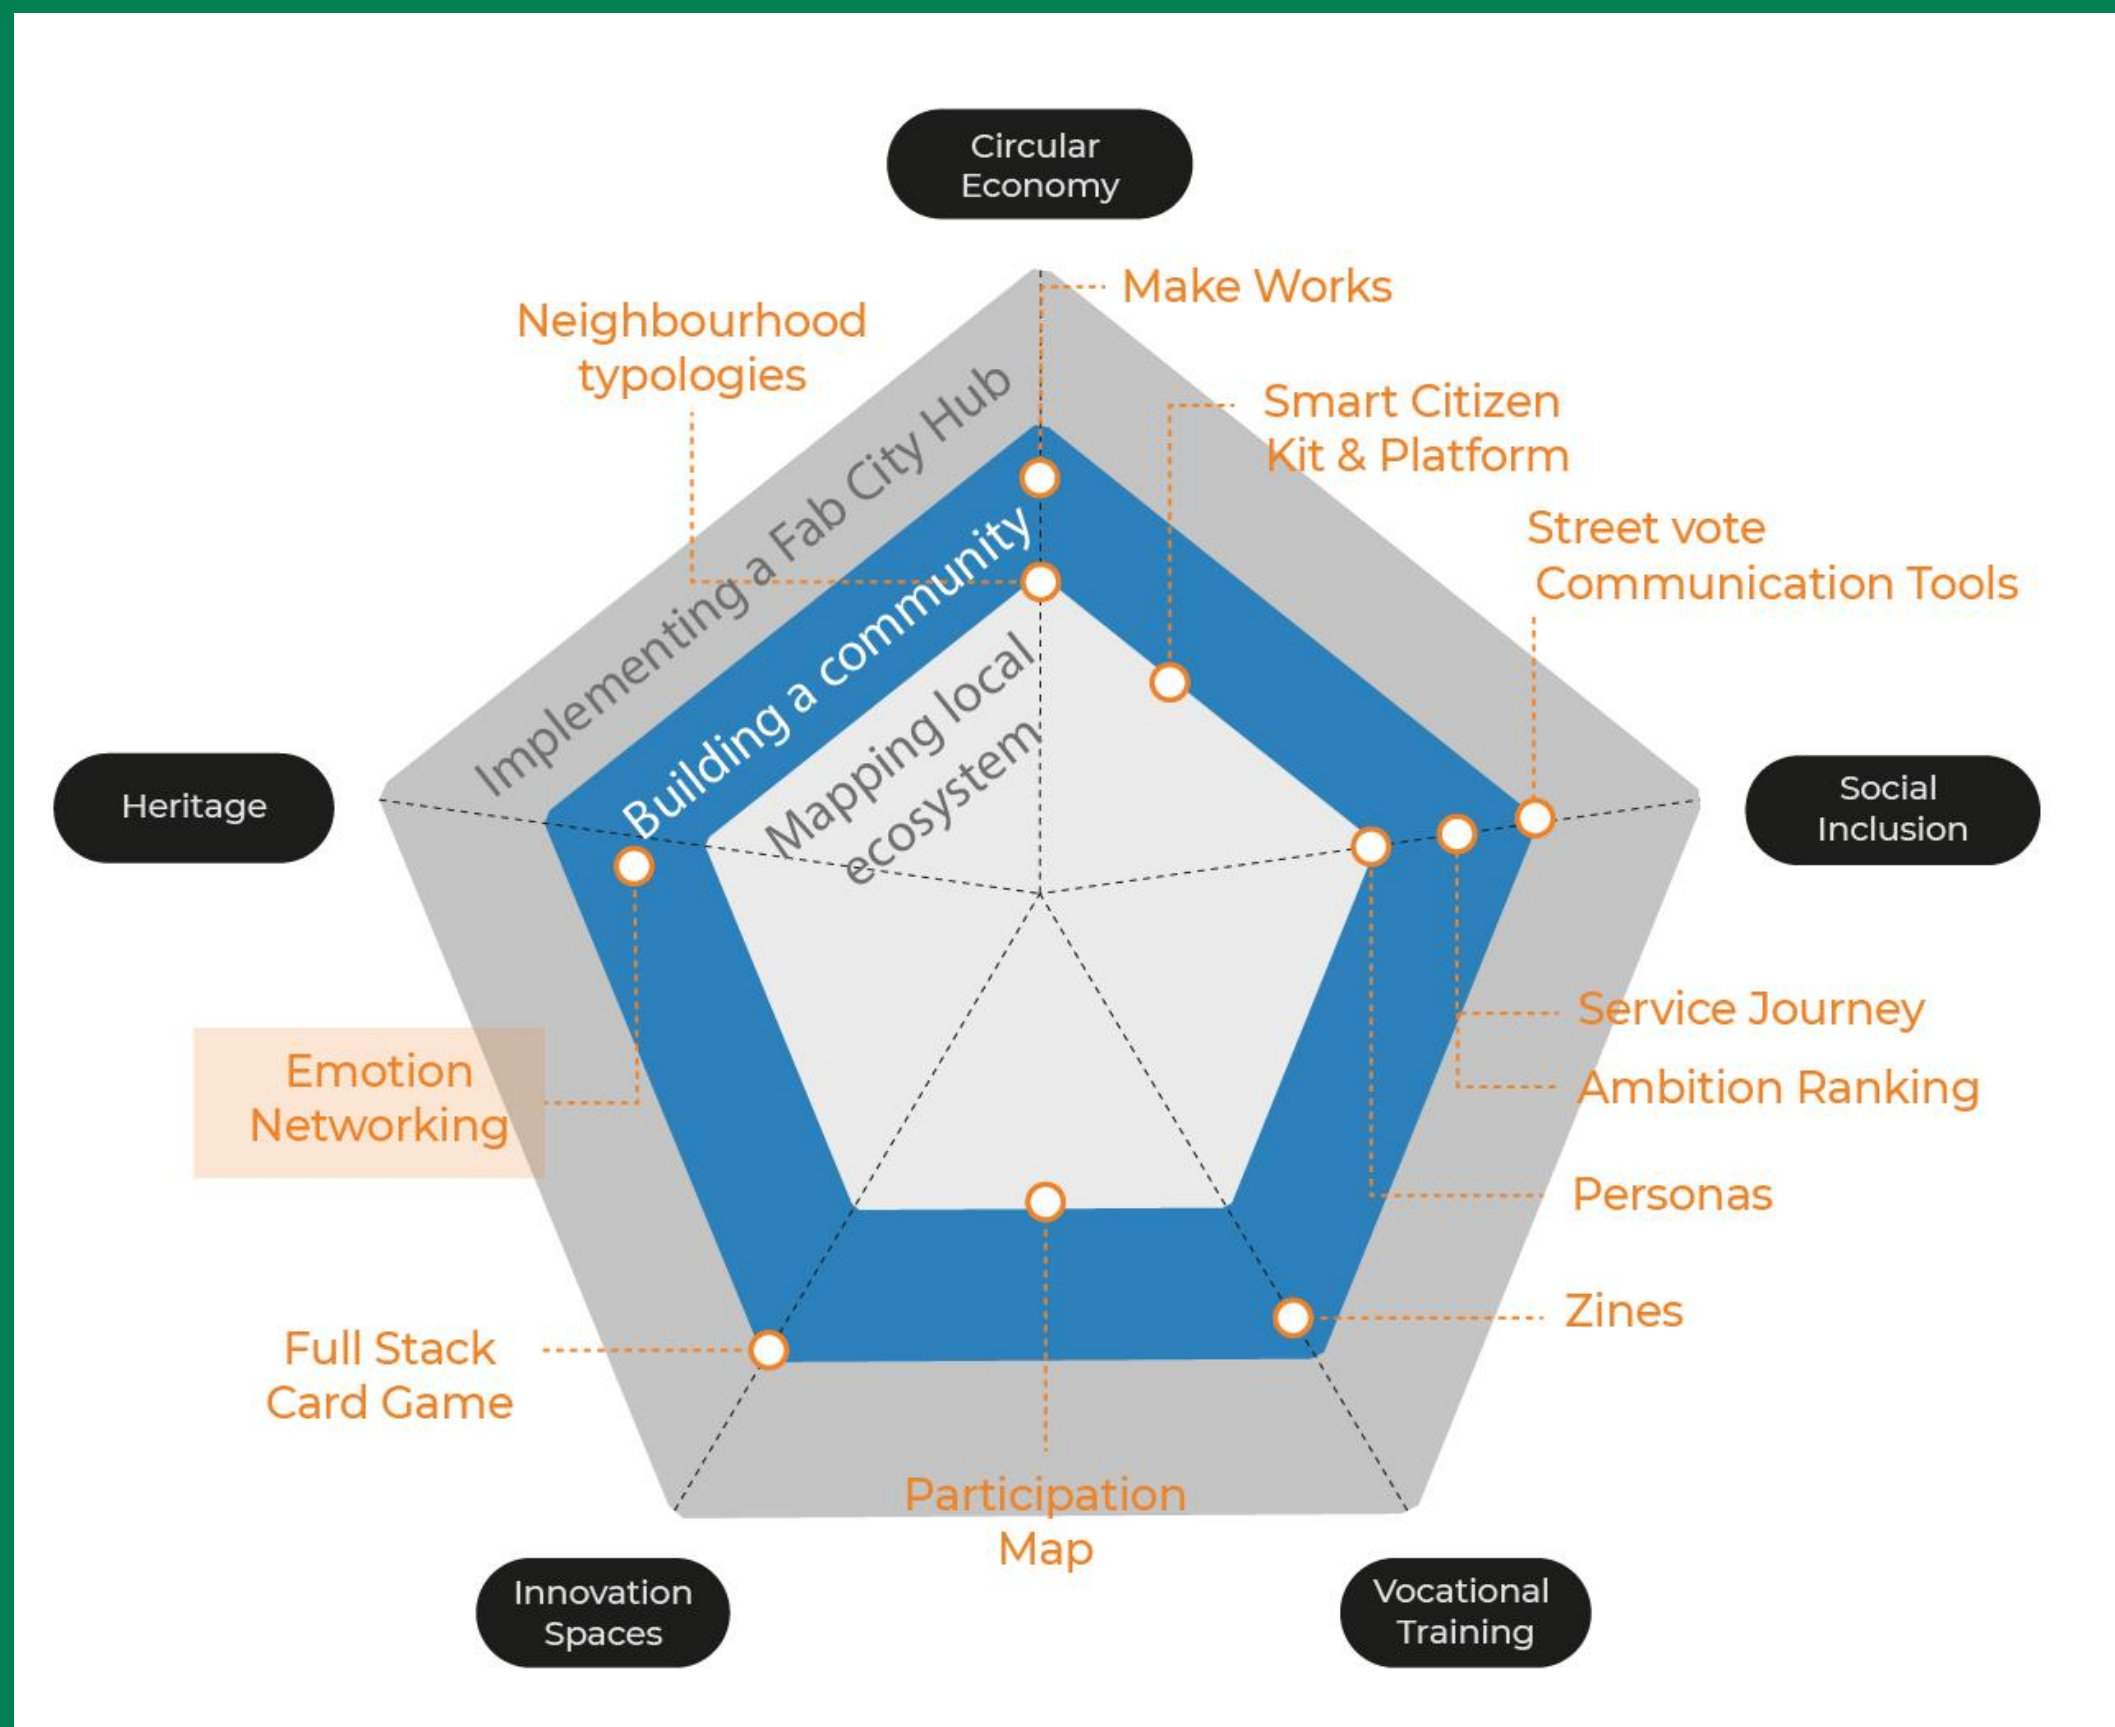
Circular Economy

Make Works

Neighbourhood typologies

Smart Citizen Kit & Platform

Street vote Communication Tools

Implementing a Fab City Hub

Building a community

Mapping local ecosystem

Heritage

Social Inclusion

Service Journey

Ambition Ranking

Emotion Networking

Personas

Zines

Full Stack Card Game

Participation Map

Innovation Spaces

Vocational Training